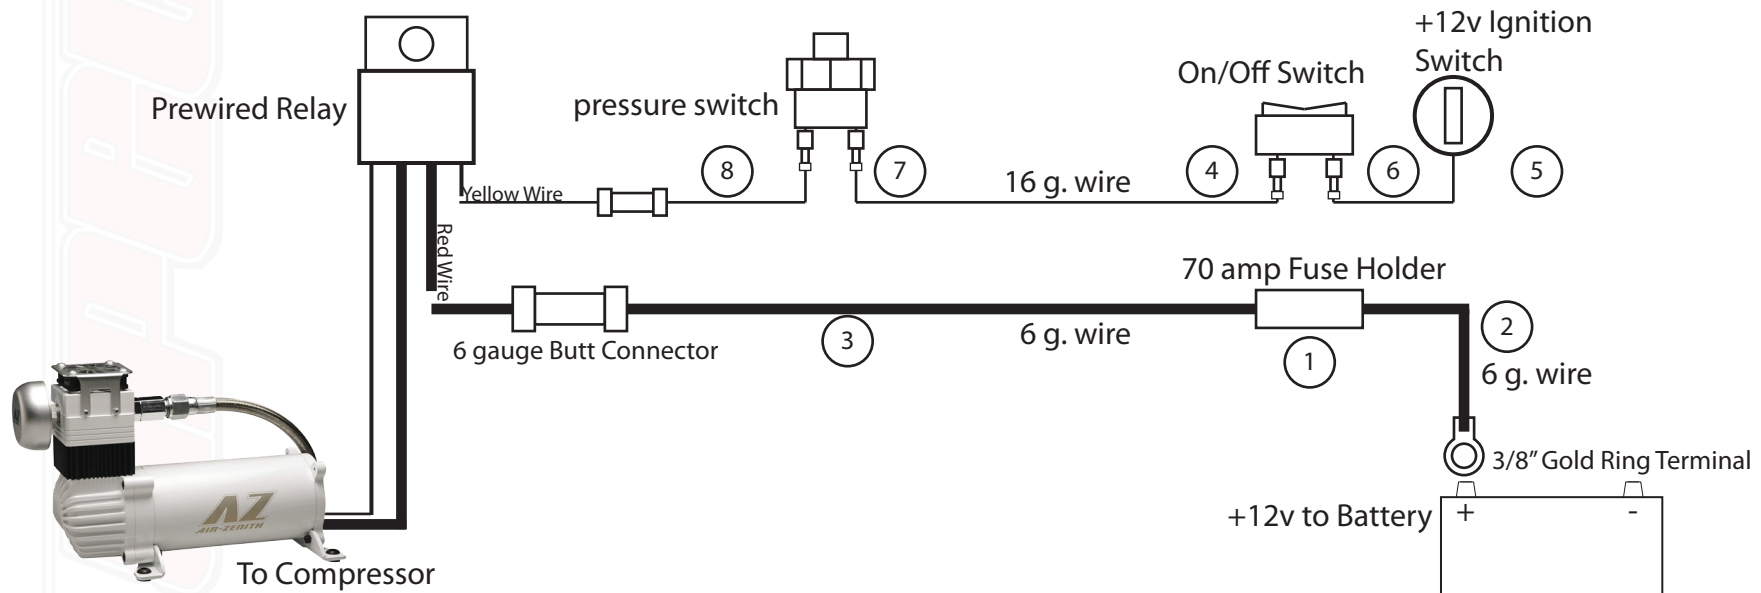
+12v Ignition Switch

On/Off Switch

Prewired Relay

pressure switch

8

7

16 g. wire

4

6

5

Yellow Wire

Red Wire

70 amp Fuse Holder

2

6 gauge Butt Connector

3

6 g. wire

1

6 g. wire

AZ AIR-ZENITH

3/8" Gold Ring Terminal

+12v to Battery

+

-

To Compressor